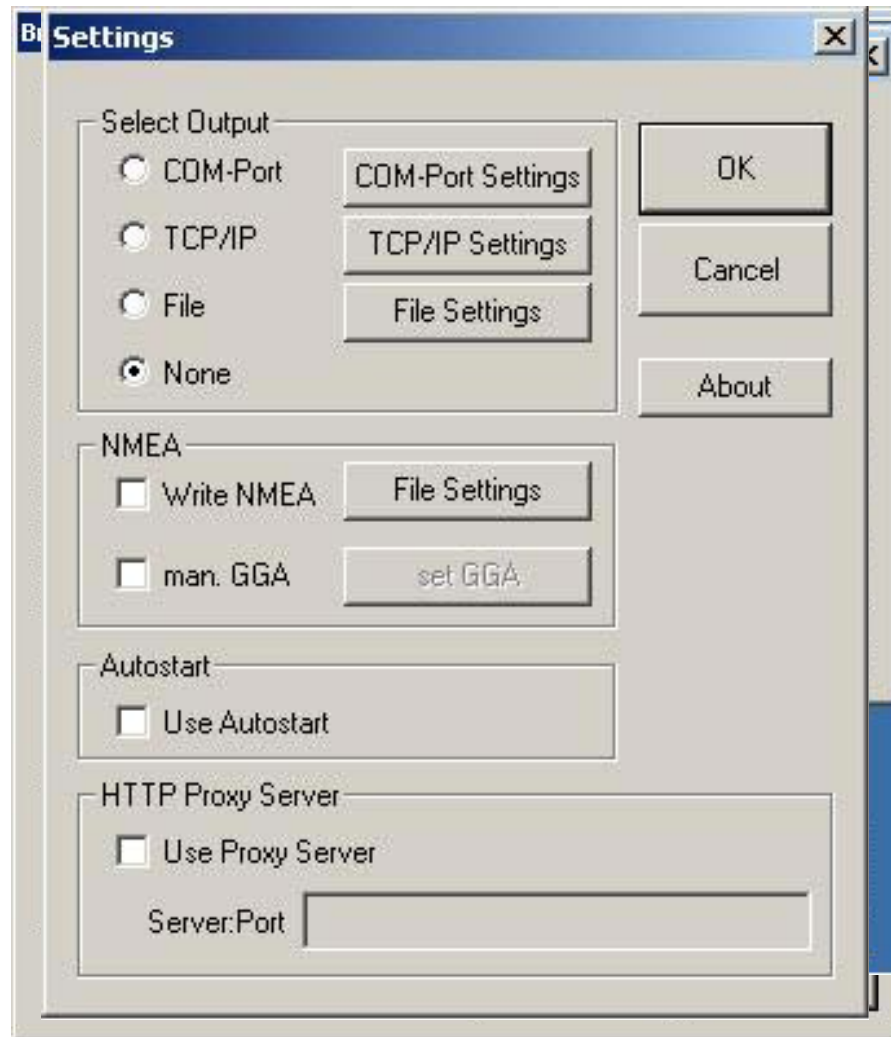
Bı Settings

Select Output
COM-Port
COM-Port Settings
TCP/IP
TCP/IP Settings
File
File Settings
None

OK
Cancel
About

NMEA
Write NMEA
File Settings
man. GGA
set GGA

Autostart
Use Autostart

HTTP Proxy Server
Use Proxy Server
Server:Port